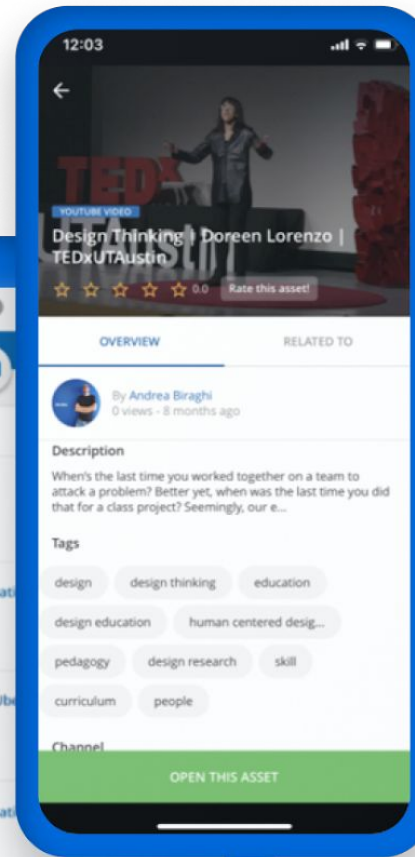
12:03

TEDx UTAustin

YOUTUBE VIDEO

Design Thinking | Doreen Lorenzo | TEDxUTAustin

0.0 Rate this asset!

OVERVIEW

RELATED TO

By Andrea Biraghi
0 views - 8 months ago

Description

When's the last time you worked together on a team to attack a problem? Better yet, when was the last time you did that for a class project? Seemingly, our e...

Tags

design

design thinking

education

design education

human centered desig...

pedagogy

design research

skill

curriculum

people

Channel

OPEN THIS ASSET

ati

Ub

ati